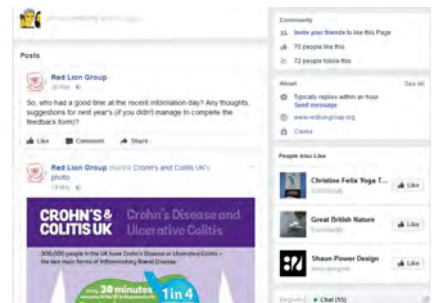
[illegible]

Posts

Red Lion Group
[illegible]

So, who had a good time at the recent information day? Any thoughts, suggestions for next year's (if you didn't manage to complete the feedback form)?

Like Comment Share

Red Lion Group shared Crohn's and Colitis UK's photo.
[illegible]

CROHN'S & COLITIS UK Crohn's Disease and Ulcerative Colitis

300,000 people in the UK have Crohn's Disease or Ulcerative Colitis – the two main forms of Inflammatory Bowel Disease

30 minutes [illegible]

1 in 4 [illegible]

Community
Invite your friends to like this Page
70 people like this
72 people follow this

About See All
Typically replies within an hour
Send message
www.redliongroup.org
Caves

People Also Like
Christine Felix Yoga T... Like
Great British Nature Like
Shaun Power Design Like
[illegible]

English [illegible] Chat (95)